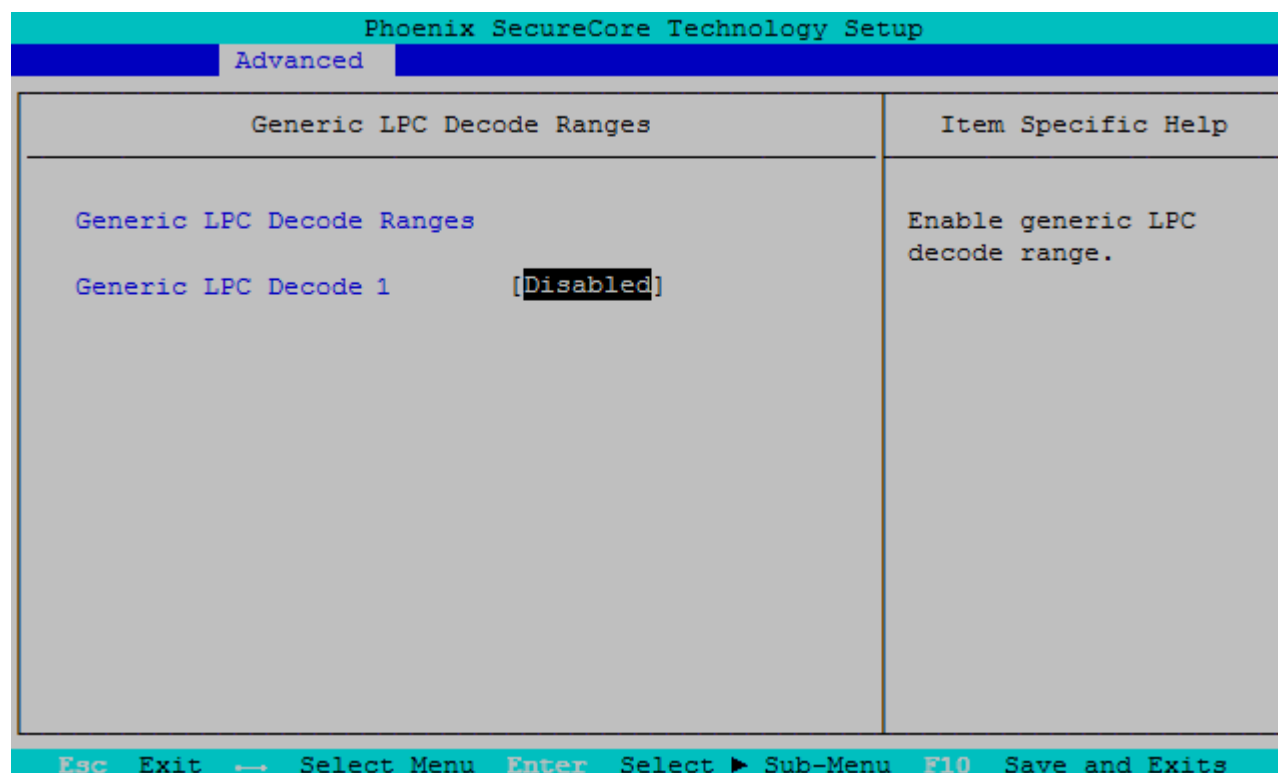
Phoenix SecureCore Technology Setup

Advanced

Generic LPC Decode Ranges

Item Specific Help

Generic LPC Decode Ranges

Generic LPC Decode 1 [Disabled]

Enable generic LPC decode range.

Esc Exit ←→ Select Menu Enter Select ► Sub-Menu F10 Save and Exits